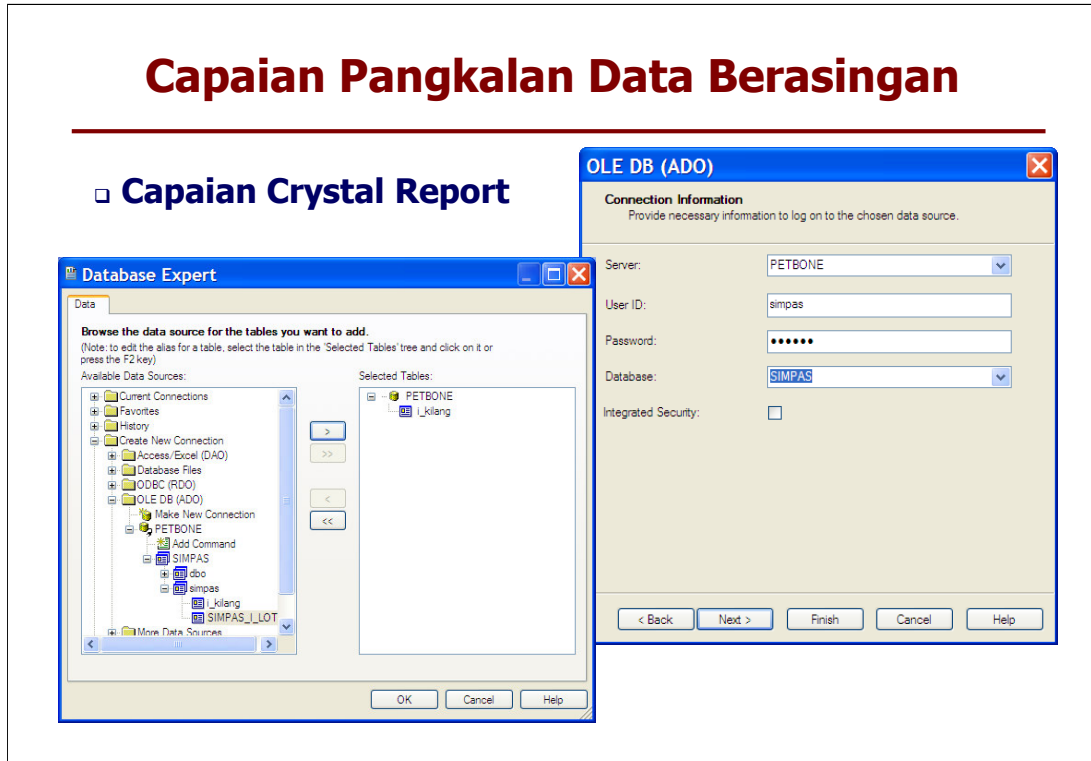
Capaian Pangkalan Data Berasingan

Capaian Crystal Report

Database Expert

Data

Browse the data source for the tables you want to add.
(Note: to edit the alias for a table, select the table in the 'Selected Tables' tree and click on it or press the F2 key)

Available Data Sources:

Current Connections
Favorites
History
Create New Connection
Access/Excel (DAO)
Database Files
ODBC (RDO)
OLE DB (ADO)
Make New Connection
PETBONE
Add Command
SIMPAS
dbo
simpas
i_kilang
SIMPAS_I_LOT
More Data Sources

>
>>
<
<<

Selected Tables:

PETBONE
i_kilang

OK Cancel Help

OLE DB (ADO)

Connection Information
Provide necessary information to log on to the chosen data source.

Server: PETBONE
User ID: simpas
Password: ••••••
Database: SIMPAS
Integrated Security:

< Back Next > Finish Cancel Help